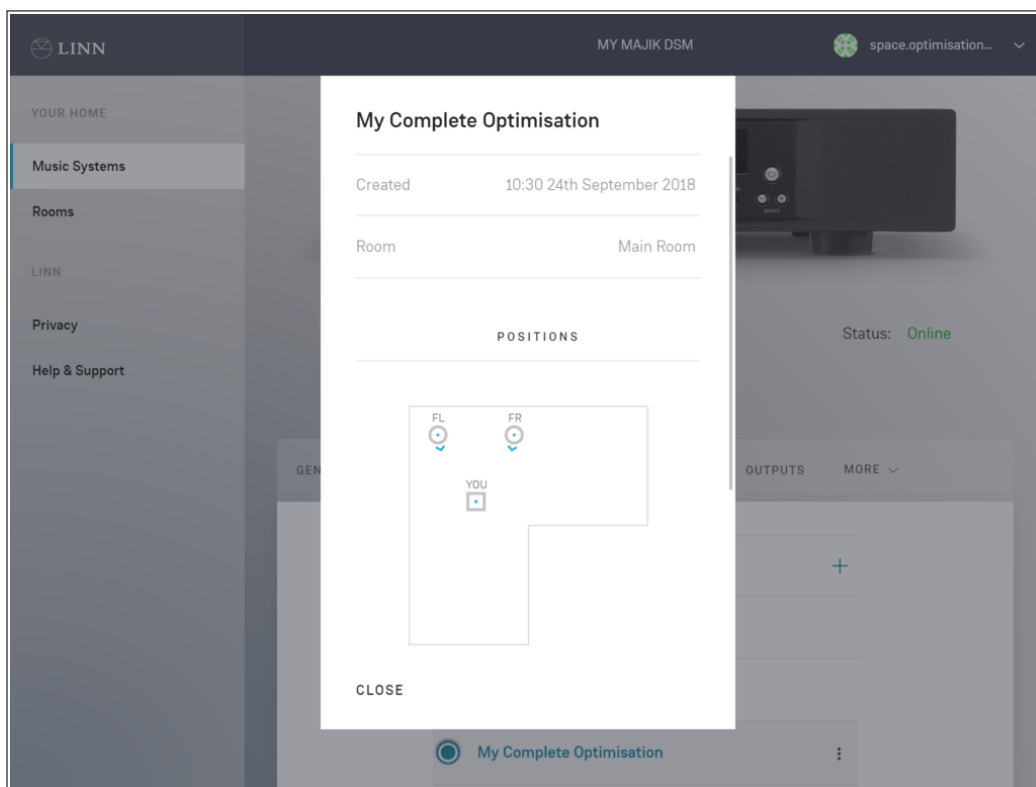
LINN

MY MAJIK DSM

space.optimisation...

YOUR HOME

Music Systems

Rooms

LINN

Privacy

Help & Support

My Complete Optimisation

Created 10:30 24th September 2018

Room Main Room

POSITIONS

FL

FR

YOU

CLOSE

Status: Online

GEN

OUTPUTS

MORE

+

My Complete Optimisation